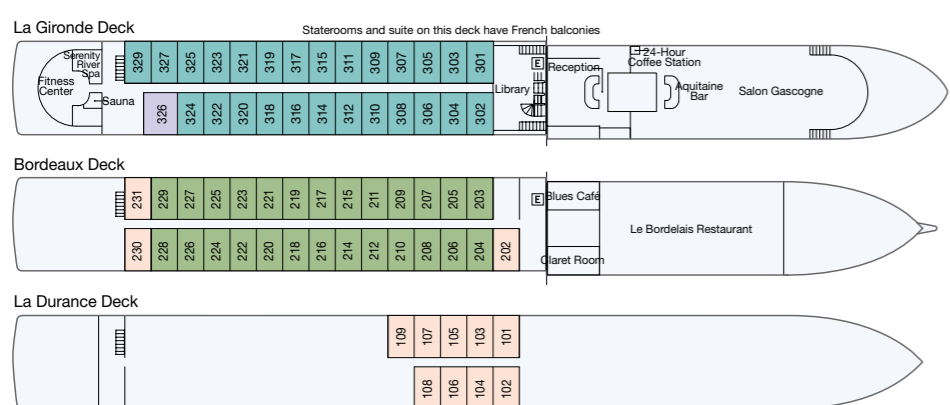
La Gironde Deck

Staterooms and suite on this deck have French balconies

Serenity River Spa
Fitness Center
Sauna

329 327 325 323 321 319 317 315 311 309 307 305 303 301

326 324 322 320 318 316 314 312 310 308 306 304 302

E
Library
Reception
24-Hour Coffee Station
Aquitaine Bar
Salon Gascogne

Bordeaux Deck

231 229 227 225 223 221 219 217 215 211 209 207 205 203

230 228 226 224 222 220 218 216 214 212 210 208 206 204 202

E
Blues Café
Claret Room
Le Bordelais Restaurant

La Durance Deck

109 107 105 103 101

108 106 104 102